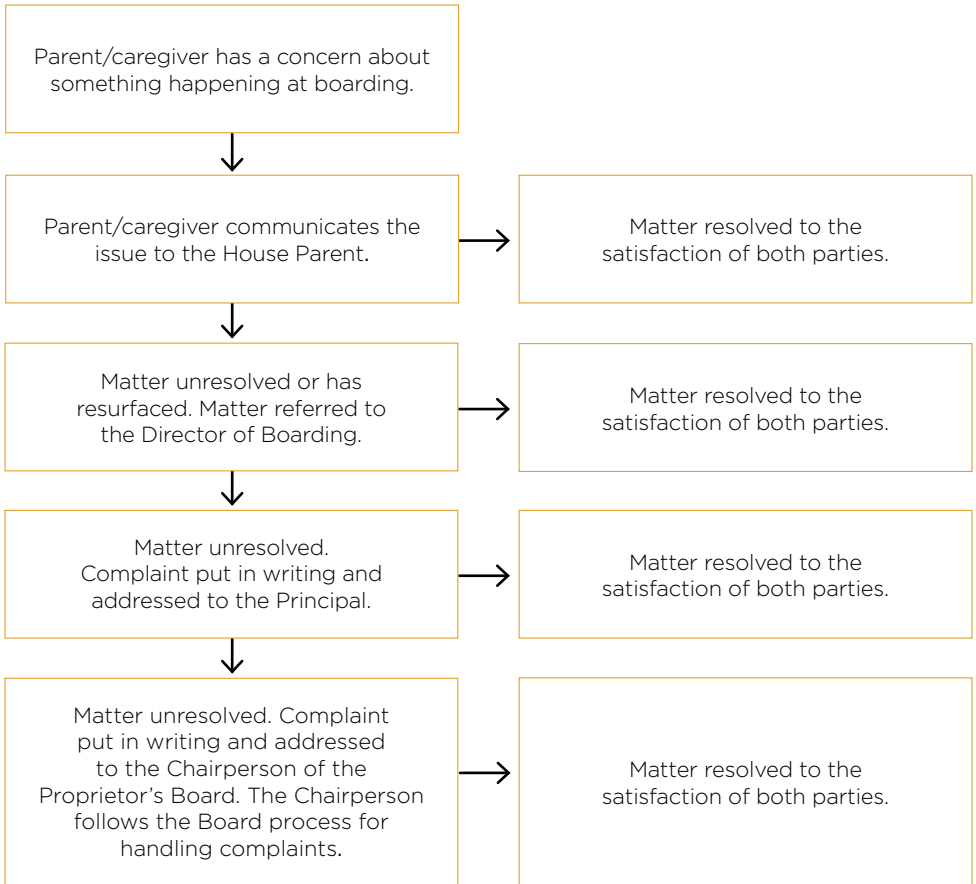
Parent/caregiver has a concern about something happening at boarding.

Parent/caregiver communicates the issue to the House Parent.

Matter resolved to the satisfaction of both parties.

Matter unresolved or has resurfaced. Matter referred to the Director of Boarding.

Matter resolved to the satisfaction of both parties.

Matter unresolved. Complaint put in writing and addressed to the Principal.

Matter resolved to the satisfaction of both parties.

Matter unresolved. Complaint put in writing and addressed to the Chairperson of the Proprietor's Board. The Chairperson follows the Board process for handling complaints.

Matter resolved to the satisfaction of both parties.